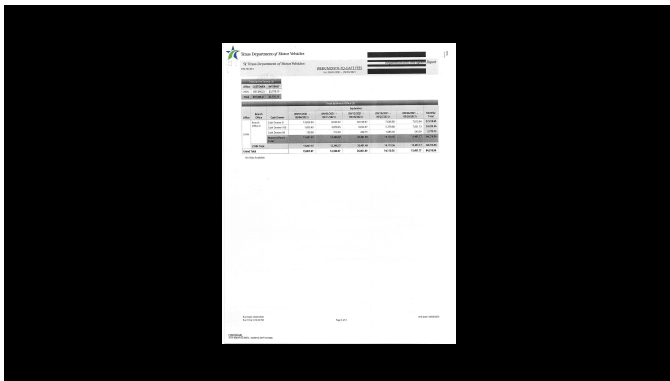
Texas Department of Motor Vehicles

Texas Department of Motor Vehicles

Report

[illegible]

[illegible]

| Office | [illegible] | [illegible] |
|---|---|---|
| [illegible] | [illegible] | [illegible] |
| Total | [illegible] | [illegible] |

| Office | Branch Office | Cash Drawer | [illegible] | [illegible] | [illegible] | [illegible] | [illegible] | Total |
|---|---|---|---|---|---|---|---|---|
| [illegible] | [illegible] | Cash Drawer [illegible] | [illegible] | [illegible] | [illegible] | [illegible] | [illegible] | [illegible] |
| | | Cash Drawer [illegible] | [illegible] | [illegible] | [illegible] | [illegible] | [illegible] | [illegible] |
| | | Cash Drawer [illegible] | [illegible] | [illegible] | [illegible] | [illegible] | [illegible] | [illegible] |
| | | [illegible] | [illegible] | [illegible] | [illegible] | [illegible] | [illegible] | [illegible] |
| | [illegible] Total | | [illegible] | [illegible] | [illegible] | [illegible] | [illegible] | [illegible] |
| Grand Total | | | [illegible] | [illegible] | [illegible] | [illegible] | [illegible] | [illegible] |

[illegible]

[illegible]

Page 1 of 1

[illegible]